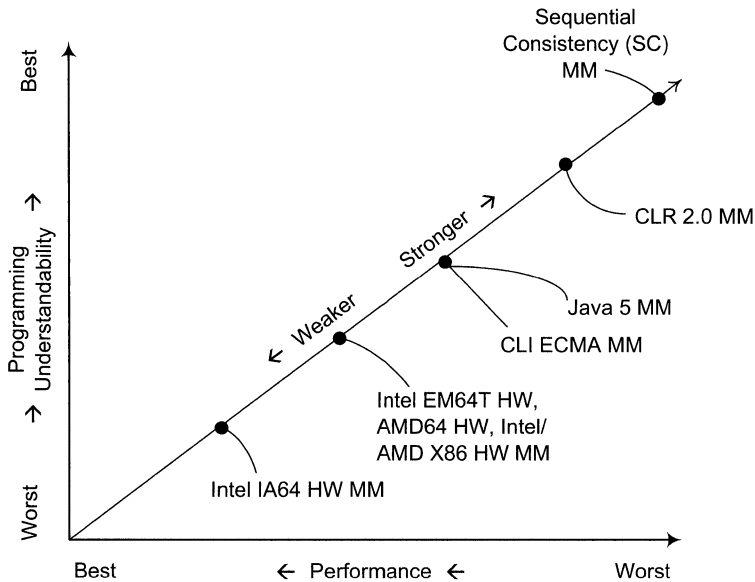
Best

Programming Understandability →

Worst

Sequential Consistency (SC) MM

CLR 2.0 MM

Stronger →

Java 5 MM

CLI ECMA MM

← Weaker

Intel EM64T HW, AMD64 HW, Intel/ AMD X86 HW MM

Intel IA64 HW MM

Best ← Performance ← Worst